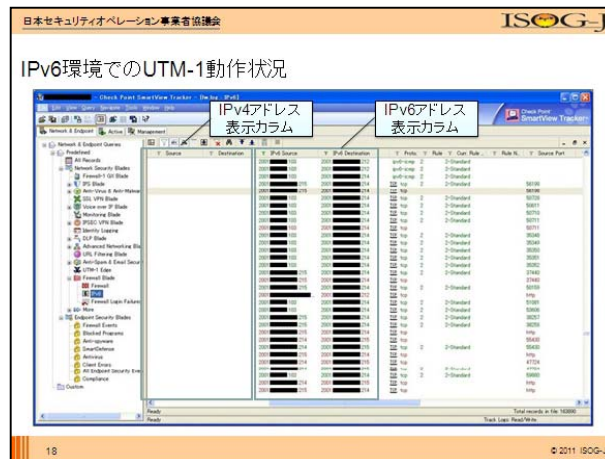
日本セキュリティオペレーション事業者協議会

ISOG-J

IPv6環境でのUTM-1動作状況

Check Point SmartView Tracker

IPv4アドレス表示カラム

IPv6アドレス表示カラム

Check Point SmartView Tracker

Network & Endpoint | Active | Management

Network & Endpoint Queries
Predefined
All Records
Network Security Blades
Firewall-1 GX Blade
IPS Blade
Anti-Virus & Anti-Malware
SSL VPN Blade
Voice over IP Blade
Monitoring Blade
IPSEC VPN Blade
Identity Logging
DLP Blade
Advanced Networking Blade
URL Filtering Blade
Anti-Spam & Email Security
UTM-1 Edge
Firewall Blade
Firewall
IPv6
Firewall Login Failures
More
Endpoint Security Blades
Firewall Events
Blocked Programs
Anti-spyware
SmartDefense
Antivirus
Client Errors
All Endpoint Security Events
Compliance
Custom

| Source | Destination | IPv6 Source | IPv6 Destination | Proto. | Rule | Curr. Rule... | Rule N... | Source Port |
|---|---|---|---|---|---|---|---|---|

ipv6-icmp
tcp
2
2-Standard

Ready
Total records in file: 143880
Track Logs: Read/Write

18

© 2011 ISOG-J